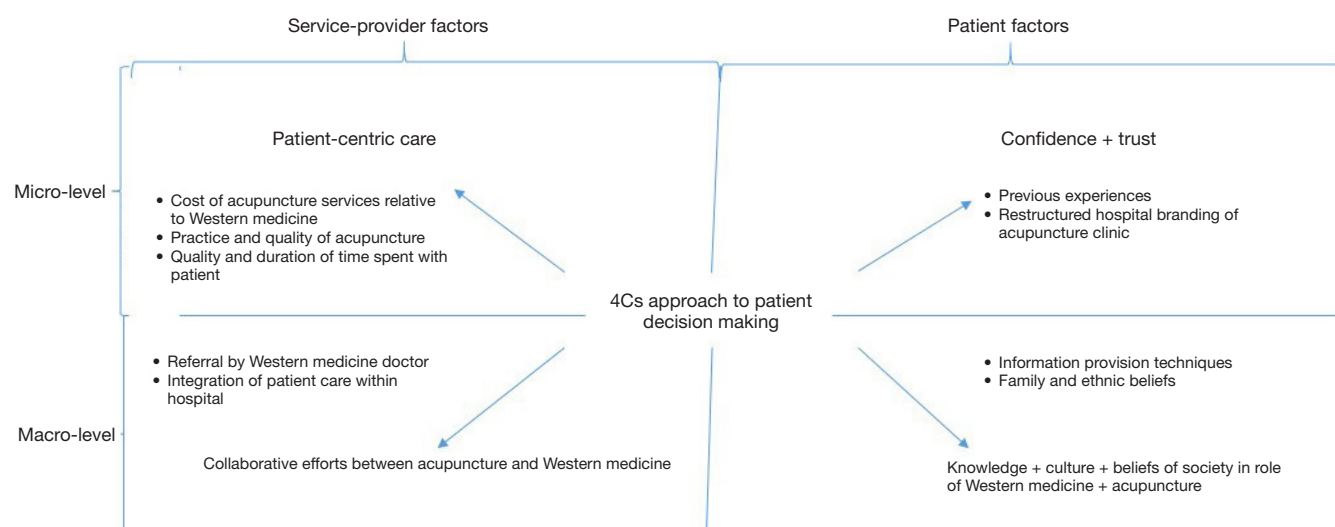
Service-provider factors

Patient factors

Micro-level

Patient-centric care

- Cost of acupuncture services relative to Western medicine
- Practice and quality of acupuncture
- Quality and duration of time spent with patient

Confidence + trust

- Previous experiences
- Restructured hospital branding of acupuncture clinic

4Cs approach to patient decision making

Macro-level

- Referral by Western medicine doctor
- Integration of patient care within hospital

Collaborative efforts between acupuncture and Western medicine

- Information provision techniques
- Family and ethnic beliefs

Knowledge + culture + beliefs of society in role of Western medicine + acupuncture